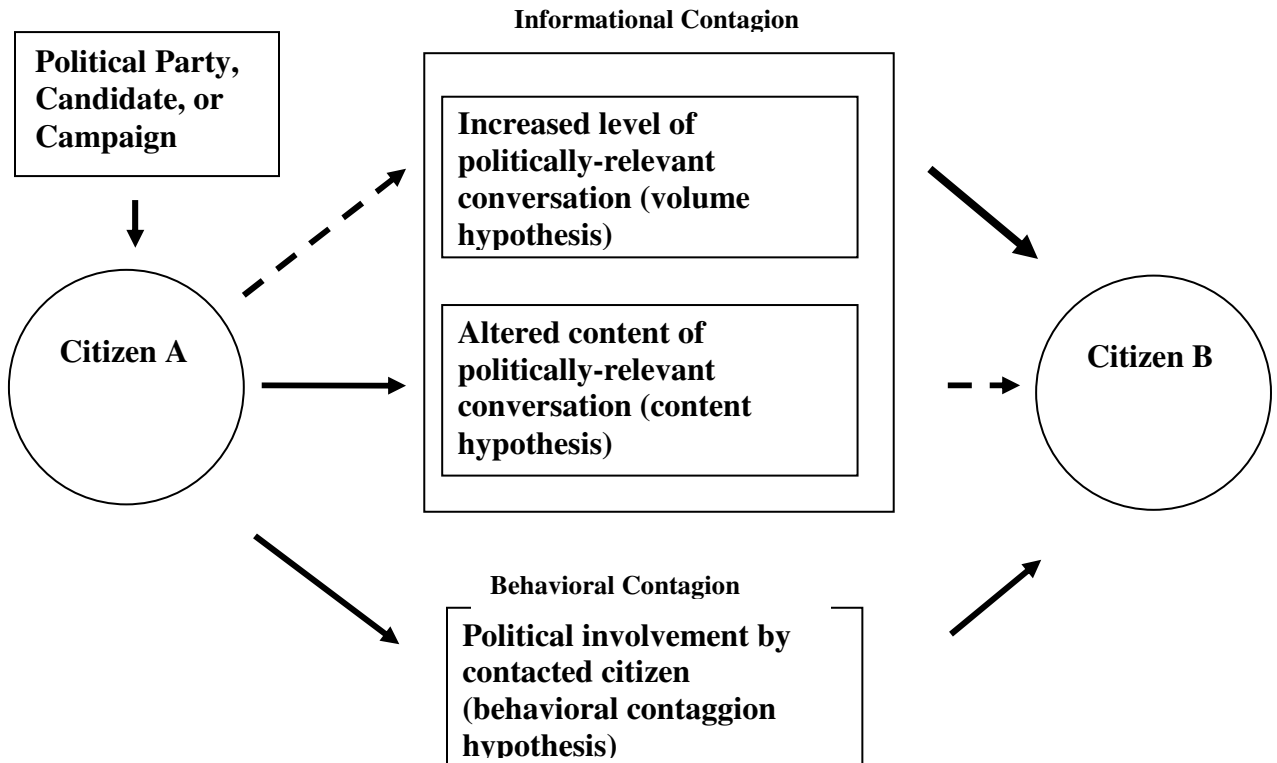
Political Party, Candidate, or Campaign

Informational Contagion

Increased level of politically-relevant conversation (volume hypothesis)

Altered content of politically-relevant conversation (content hypothesis)

Citizen A

Citizen B

Behavioral Contagion

Political involvement by contacted citizen (behavioral contaggion hypothesis)